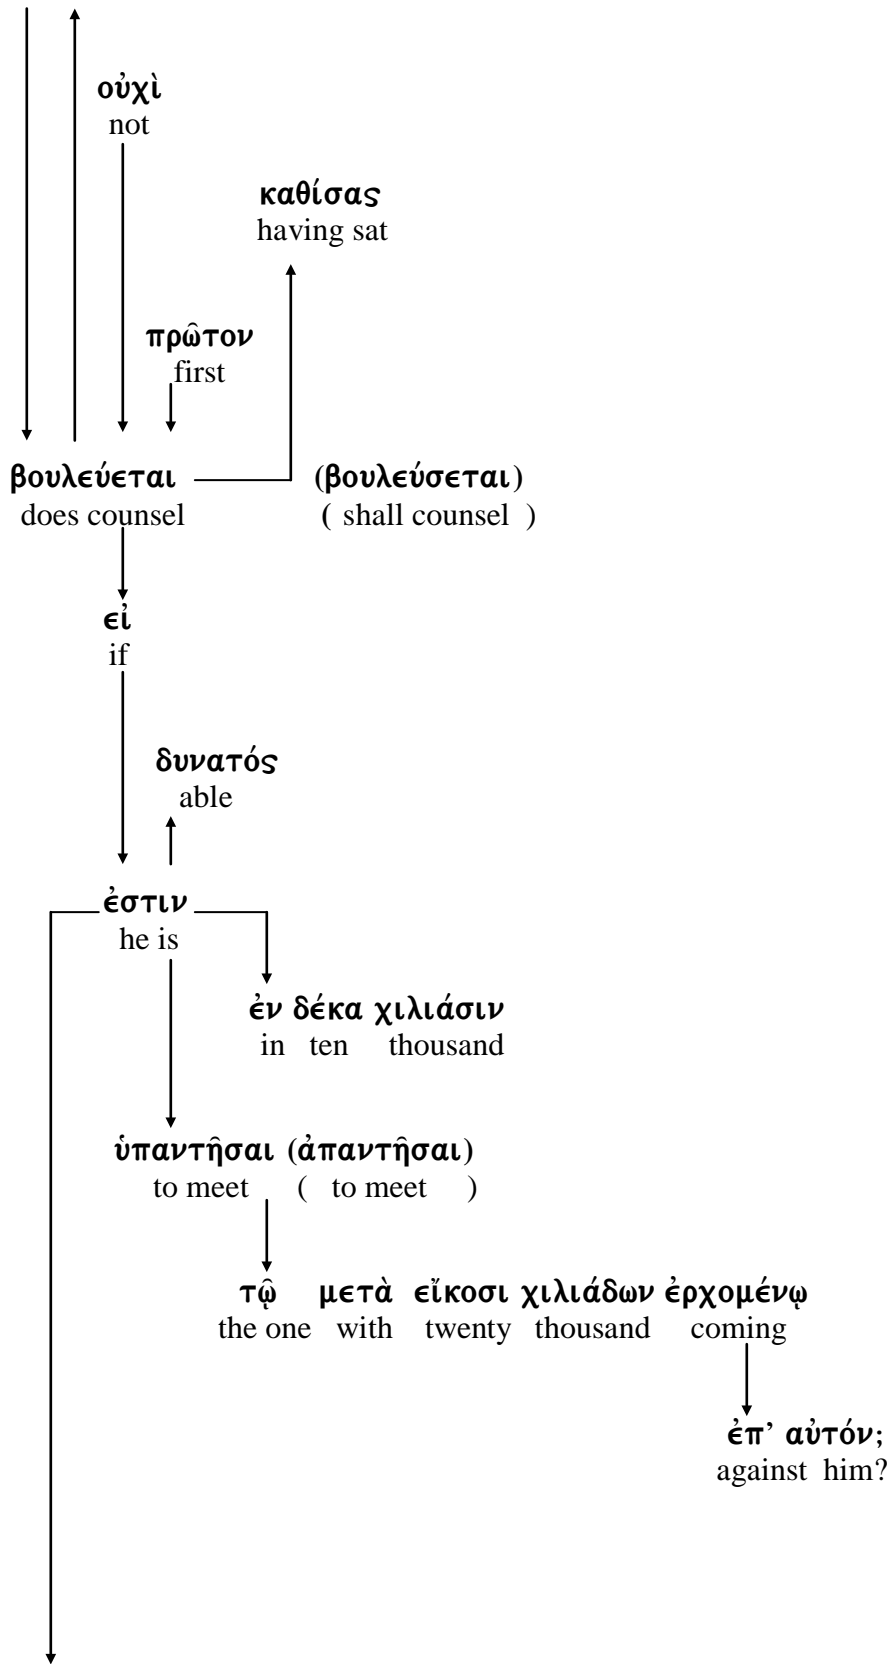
οὐχὶ
not

καθίσας
having sat

πρῶτον
first

βουλεύεται (βουλεύσεται)
does counsel ( shall counsel )

εἰ
if

δυνατός
able

ἐστιν
he is

ἐν δέκα χιλιάσιν
in ten thousand

ὑπαντῆσαι (ἀπαντῆσαι)
to meet ( to meet )

τῷ μετὰ εἴκοσι χιλιάδων ἐρχομένῳ
the one with twenty thousand coming

ἐπ' αὐτόν;
against him?